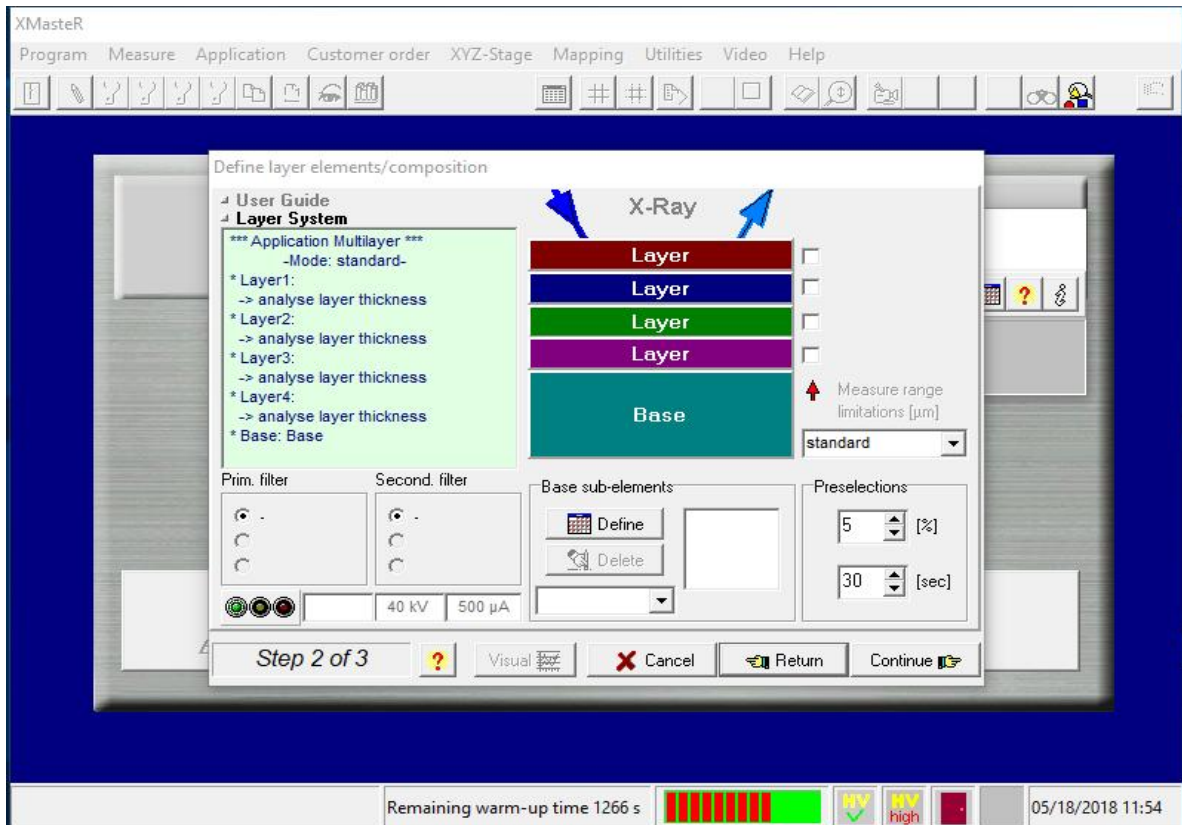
XMasteR

Program Measure Application Customer order XYZ-Stage Mapping Utilities Video Help

Define layer elements/composition

User Guide
Layer System

*** Application Multilayer ***
-Mode: standard-
* Layer1:
-> analyse layer thickness
* Layer2:
-> analyse layer thickness
* Layer3:
-> analyse layer thickness
* Layer4:
-> analyse layer thickness
* Base: Base

X-Ray

Layer
Layer
Layer
Layer
Base

Measure range limitations [µm]

standard

Prim. filter
-

Second. filter
-

40 kV 500 µA

Base sub-elements
Define
Delete

Preselections
5 [%]
30 [sec]

?

Step 2 of 3 ? Visual Cancel Return Continue

Remaining warm-up time 1266 s

HV

HV high

05/18/2018 11:54